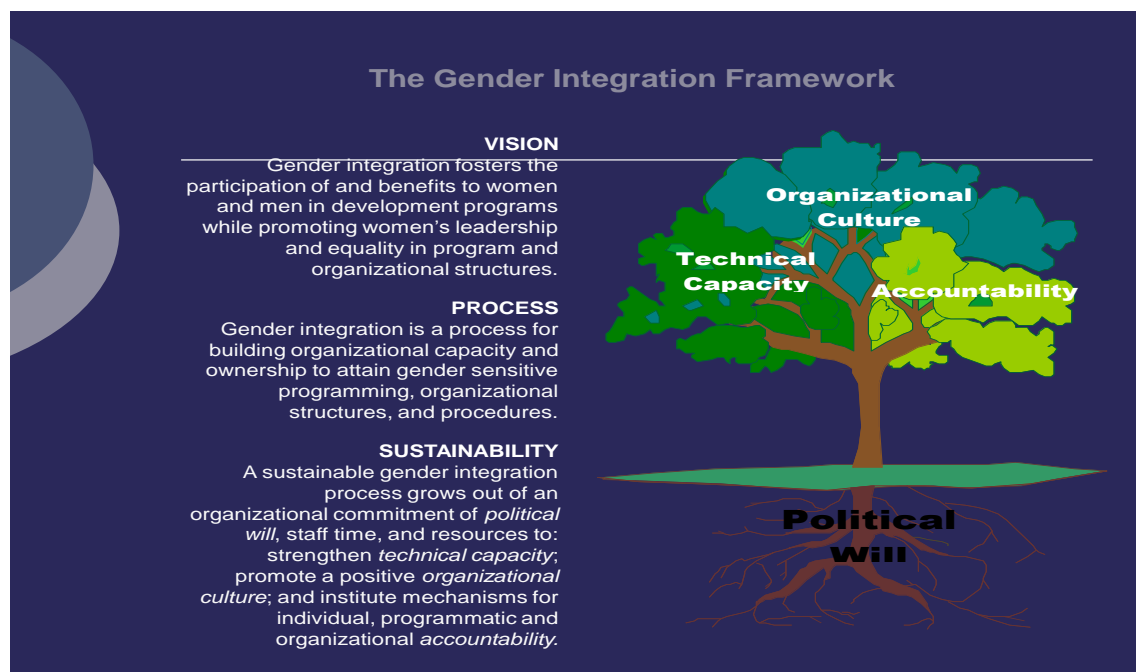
The Gender Integration Framework

VISION
Gender integration fosters the participation of and benefits to women and men in development programs while promoting women's leadership and equality in program and organizational structures.

PROCESS
Gender integration is a process for building organizational capacity and ownership to attain gender sensitive programming, organizational structures, and procedures.

SUSTAINABILITY
A sustainable gender integration process grows out of an organizational commitment of *political will*, staff time, and resources to: strengthen *technical capacity*; promote a positive *organizational culture*; and institute mechanisms for individual, programmatic and organizational *accountability*.

Organizational Culture

Technical Capacity

Accountability

Political Will